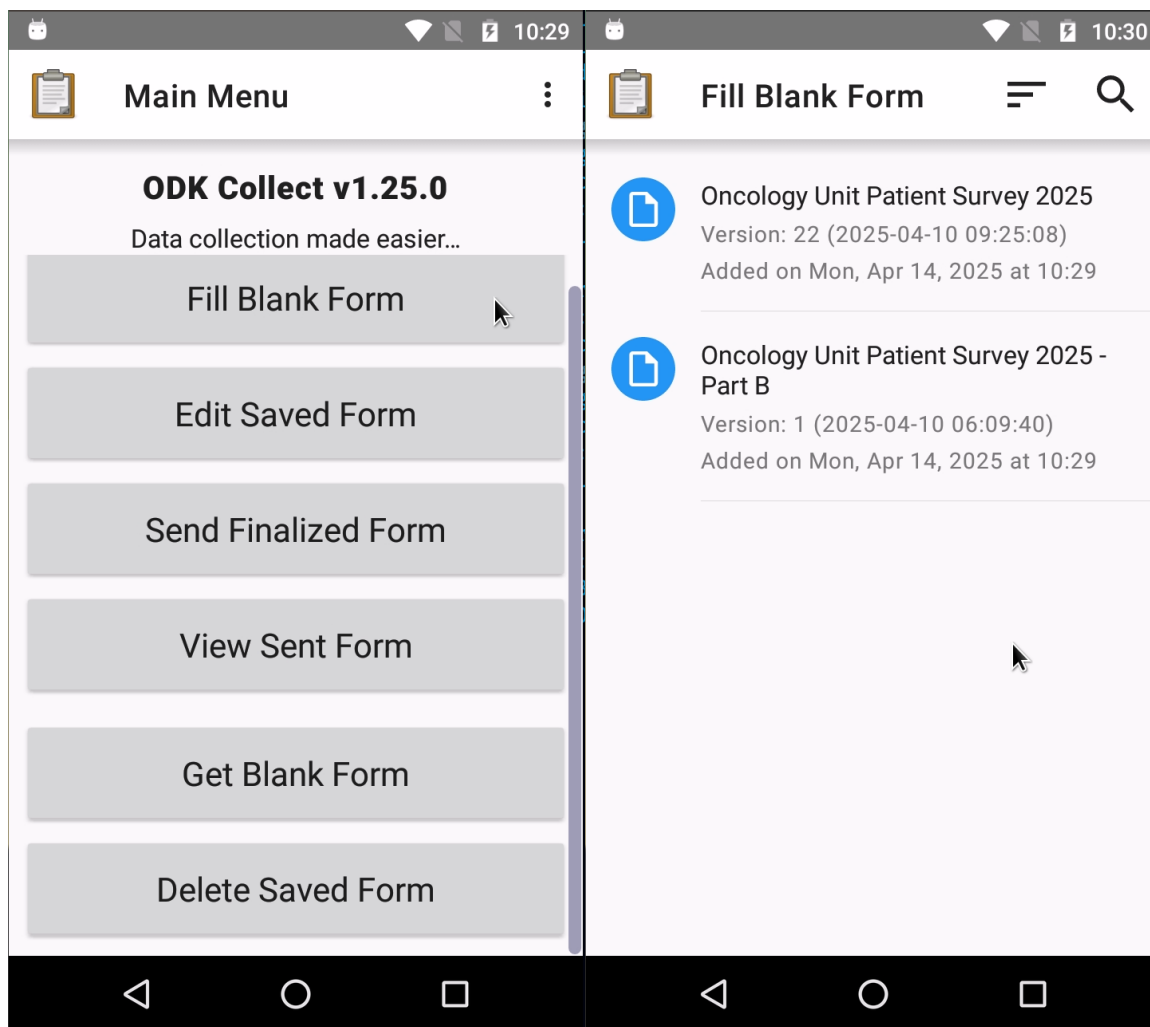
10:29

Main Menu

ODK Collect v1.25.0

Data collection made easier...

Fill Blank Form

Edit Saved Form

Send Finalized Form

View Sent Form

Get Blank Form

Delete Saved Form

10:30

Fill Blank Form

Oncology Unit Patient Survey 2025
Version: 22 (2025-04-10 09:25:08)
Added on Mon, Apr 14, 2025 at 10:29

Oncology Unit Patient Survey 2025 - Part B
Version: 1 (2025-04-10 06:09:40)
Added on Mon, Apr 14, 2025 at 10:29